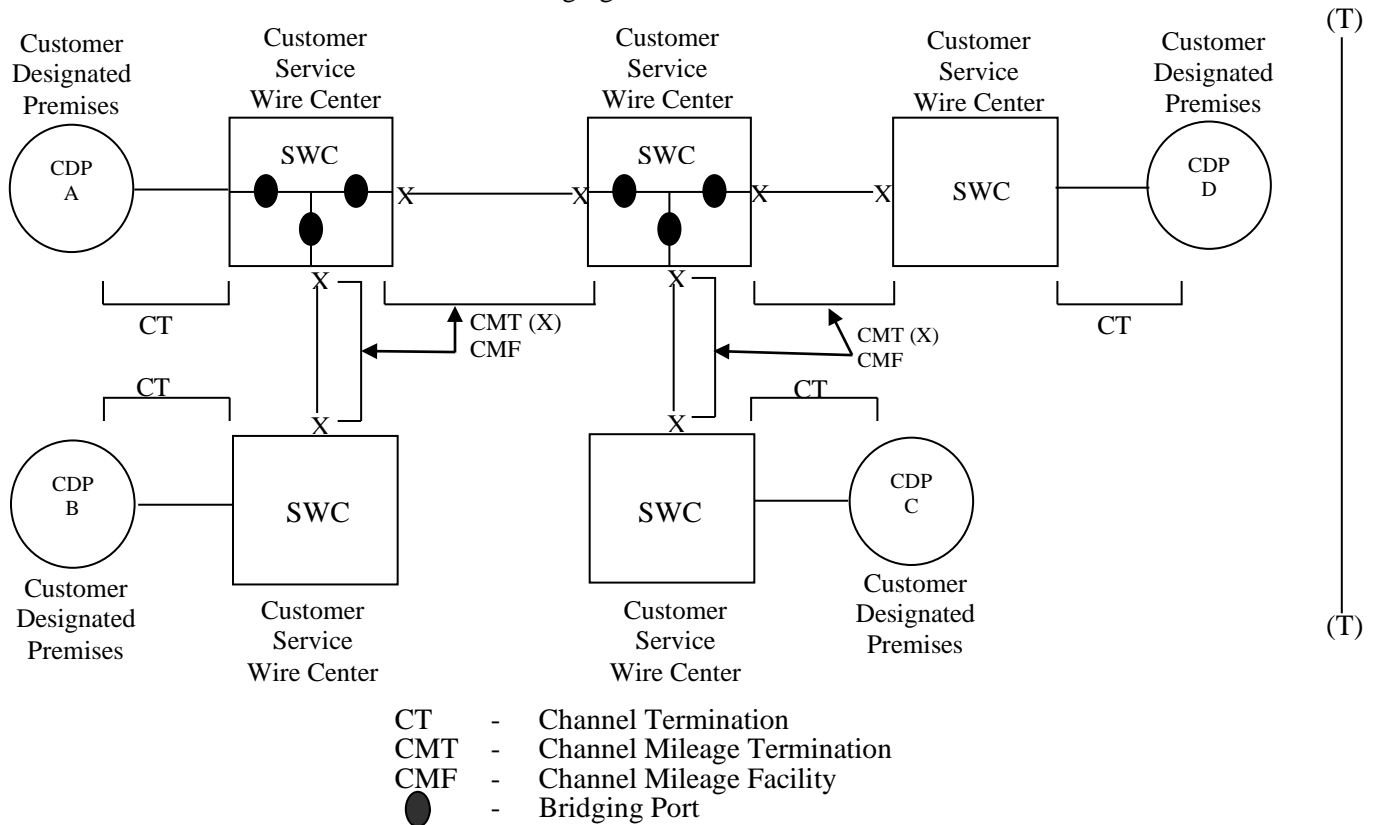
(T)

Customer Designated Premises

Customer Service Wire Center

Customer Service Wire Center

Customer Service Wire Center

Customer Designated Premises

CDP A

SWC

X

X

SWC

X

X

SWC

CDP D

X

X

CT

CMT (X) CMF

CMT (X) CMF

CT

X

X

CT

CT

CDP B

SWC

SWC

CDP C

Customer Designated Premises

Customer Service Wire Center

Customer Service Wire Center

Customer Designated Premises

(T)

CT - Channel Termination
CMT - Channel Mileage Termination
CMF - Channel Mileage Facility
- Bridging Port